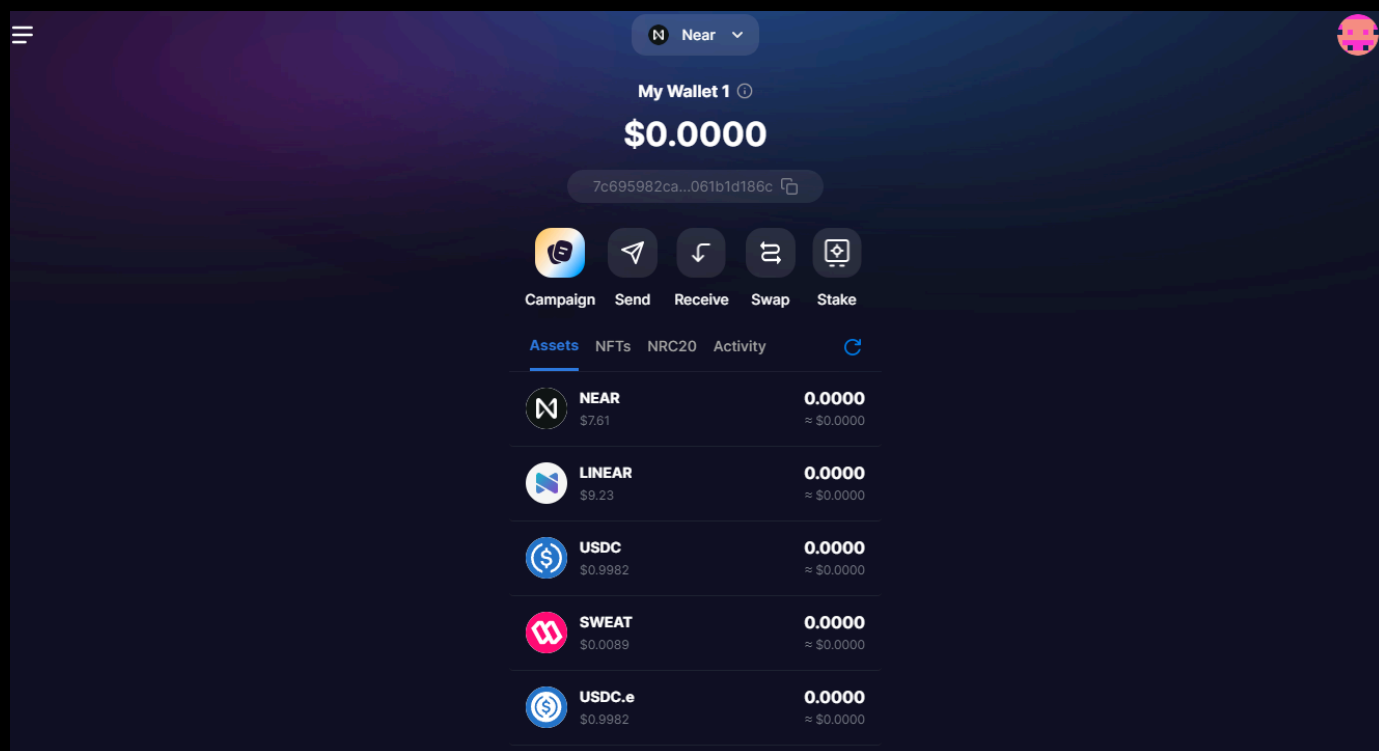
Near

My Wallet 1

$0.0000

7c695982ca...061b1d186c

Campaign Send Receive Swap Stake

Assets NFTs NRC20 Activity

NEAR
$7.61
0.0000
≈ $0.0000

LINEAR
$9.23
0.0000
≈ $0.0000

USDC
$0.9982
0.0000
≈ $0.0000

SWEAT
$0.0089
0.0000
≈ $0.0000

USDC.e
$0.9982
0.0000
≈ $0.0000